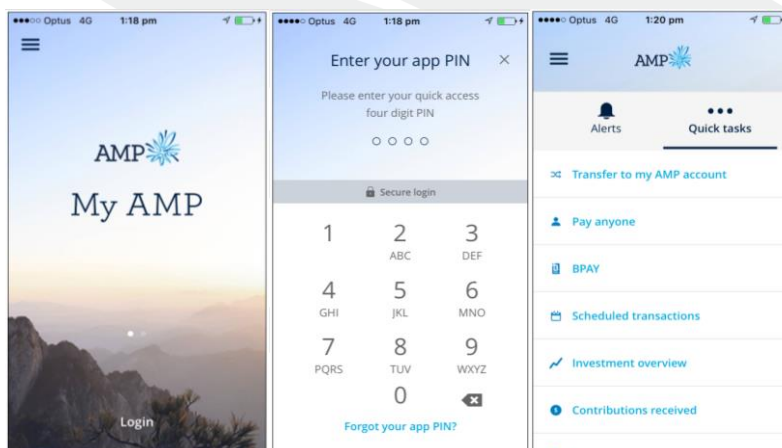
●●●○○ Optus 4G 1:18 pm

AMP

My AMP

Login

●●●●○ Optus 4G 1:18 pm

Enter your app PIN ×

Please enter your quick access four digit PIN

○ ○ ○ ○

Secure login

| 1 | 2 ABC | 3 DEF |
|---|---|---|
| 4 GHI | 5 JKL | 6 MNO |
| 7 PQRS | 8 TUV | 9 WXYZ |
| | 0 | |

Forgot your app PIN?

●●●●○ Optus 4G 1:20 pm

AMP

Alerts

Quick tasks

Transfer to my AMP account

Pay anyone

BPAY

Scheduled transactions

Investment overview

Contributions received